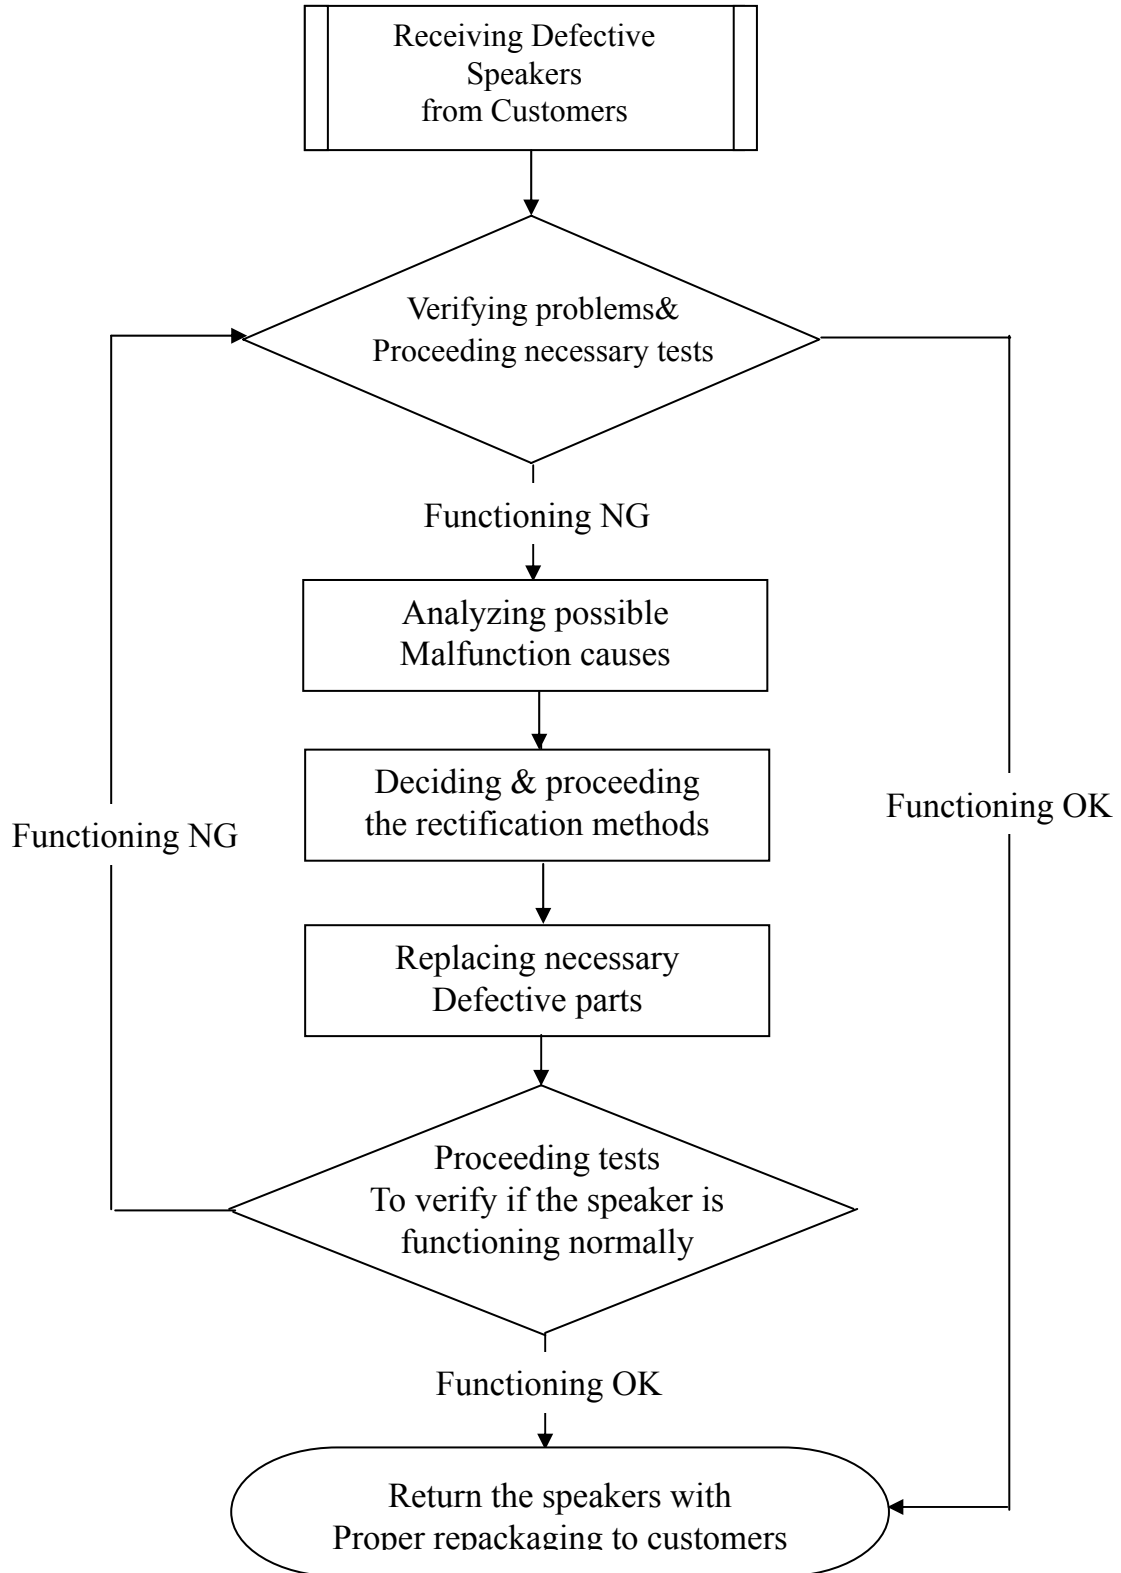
Receiving Defective Speakers from Customers

Verifying problems& Proceeding necessary tests

Functioning NG

Analyzing possible Malfunction causes

Deciding & proceeding the rectification methods

Replacing necessary Defective parts

Functioning NG

Functioning OK

Proceeding tests To verify if the speaker is functioning normally

Functioning OK

Return the speakers with Proper repackaging to customers